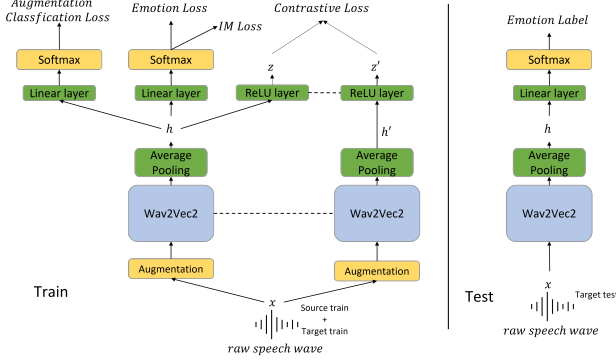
Augmentation Classfication Loss

Emotion Loss

IM Loss

Contrastive Loss

Emotion Label

Softmax

Softmax

Softmax

$z$

$z'$

Linear layer

Linear layer

ReLU layer

ReLU layer

Linear layer

$h$

$h'$

$h$

Average Pooling

Average Pooling

Average Pooling

Wav2Vec2

Wav2Vec2

Wav2Vec2

Augmentation

Augmentation

Train

$x$

Source train + Target train

raw speech wave

Test

$x$

Target test

raw speech wave